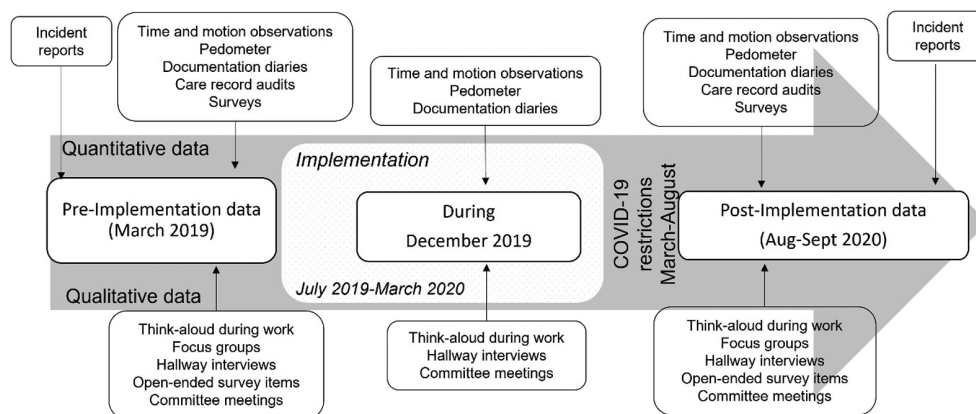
Incident reports

Time and motion observations
Pedometer
Documentation diaries
Care record audits
Surveys

Time and motion observations
Pedometer
Documentation diaries

Time and motion observations
Pedometer
Documentation diaries
Care record audits
Surveys

Incident reports

Quantitative data

Implementation

Pre-Implementation data
(March 2019)

During
December 2019

July 2019-March 2020

COVID-19 restrictions March-August

Post-Implementation data
(Aug-Sept 2020)

Qualitative data

Think-aloud during work
Focus groups
Hallway interviews
Open-ended survey items
Committee meetings

Think-aloud during work
Hallway interviews
Committee meetings

Think-aloud during work
Focus groups
Hallway interviews
Open-ended survey items
Committee meetings